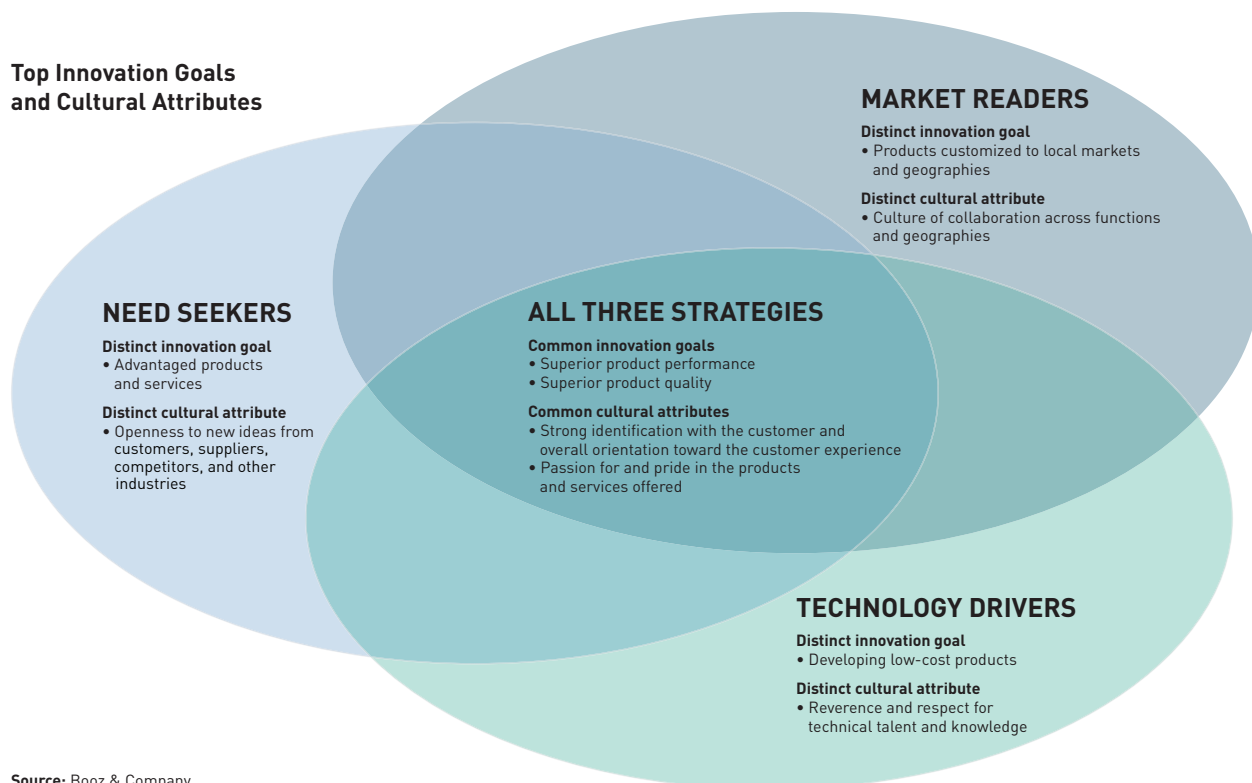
Top Innovation Goals and Cultural Attributes

MARKET READERS
Distinct innovation goal
• Products customized to local markets and geographies
Distinct cultural attribute
• Culture of collaboration across functions and geographies

NEED SEEKERS
Distinct innovation goal
• Advantaged products and services
Distinct cultural attribute
• Openness to new ideas from customers, suppliers, competitors, and other industries

ALL THREE STRATEGIES
Common innovation goals
• Superior product performance
• Superior product quality
Common cultural attributes
• Strong identification with the customer and overall orientation toward the customer experience
• Passion for and pride in the products and services offered

TECHNOLOGY DRIVERS
Distinct innovation goal
• Developing low-cost products
Distinct cultural attribute
• Reverence and respect for technical talent and knowledge

Source: Booz & Company